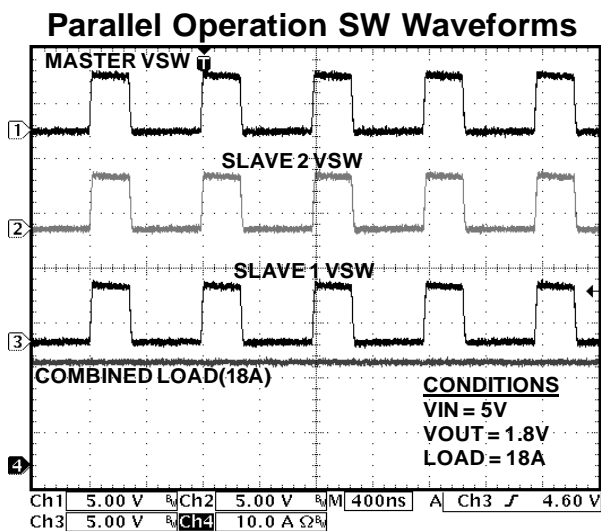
Parallel Operation SW Waveforms

MASTER VSW T

1

SLAVE 2 VSW

2

SLAVE 1 VSW

3

COMBINED LOAD(18A)

CONDITIONS
VIN = 5V
VOUT = 1.8V
LOAD = 18A

4

Ch1 5.00 V $B_W$ Ch2 5.00 V $B_W$ M 400ns A Ch3 $\int$ 4.60 V
Ch3 5.00 V $B_W$ Ch4 10.0 A $\Omega$ $B_W$